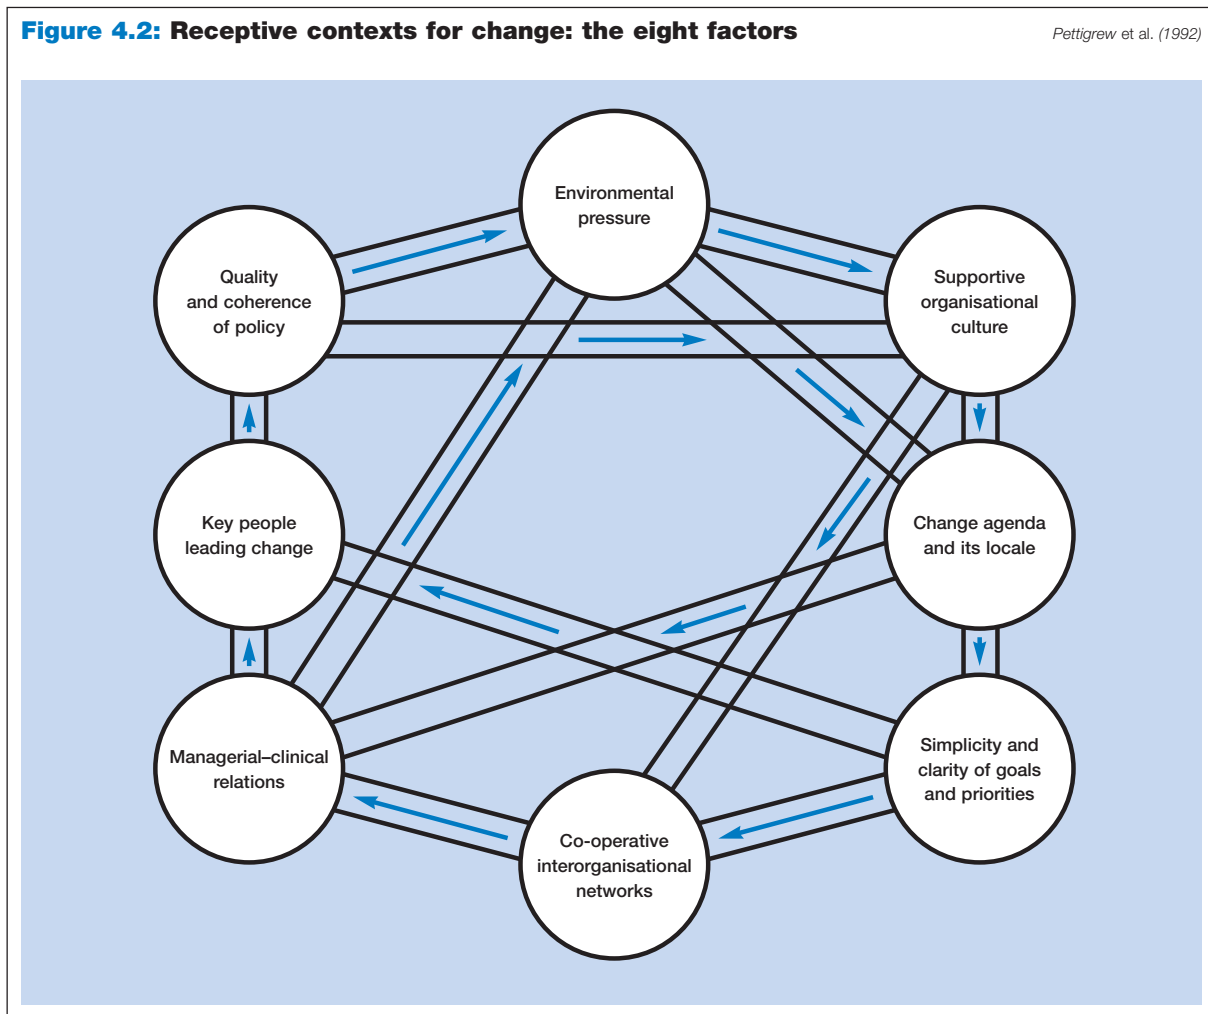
**Figure 4.2: Receptive contexts for change: the eight factors**

Pettigrew et al. (1992)

Environmental pressure

Quality and coherence of policy

Supportive organisational culture

Key people leading change

Change agenda and its locale

Managerial–clinical relations

Simplicity and clarity of goals and priorities

Co-operative interorganisational networks